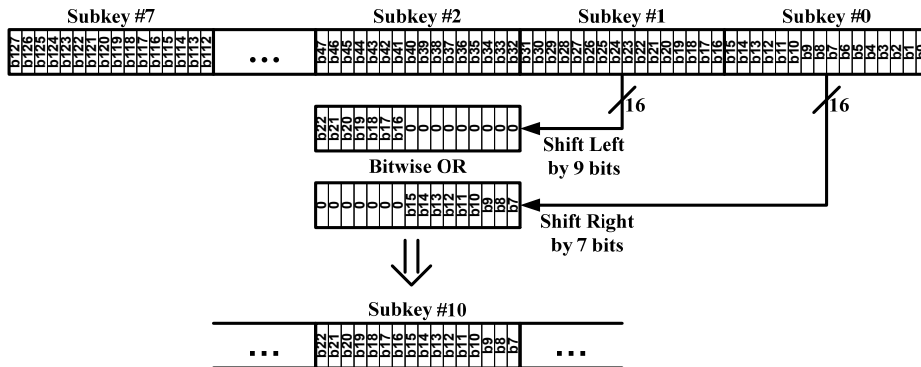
Subkey #7

b127 b126 b125 b124 b123 b122 b121 b120 b119 b118 b117 b116 b115 b114 b113 b112

...

Subkey #2

b47 b46 b45 b44 b43 b42 b41 b40 b39 b38 b37 b36 b35 b34 b33 b32

Subkey #1

b31 b30 b29 b28 b27 b26 b25 b24 b23 b22 b21 b20 b19 b18 b17 b16

Subkey #0

b15 b14 b13 b12 b11 b10 b9 b8 b7 b6 b5 b4 b3 b2 b1 b0

16

16

b22 b21 b20 b19 b18 b17 b16 0 0 0 0 0 0 0 0 0

Shift Left by 9 bits

Bitwise OR

0 0 0 0 0 0 0 b15 b14 b13 b12 b11 b10 b9 b8 b7

Shift Right by 7 bits

Subkey #10

...

b22 b21 b20 b19 b18 b17 b16 b15 b14 b13 b12 b11 b10 b9 b8 b7

...